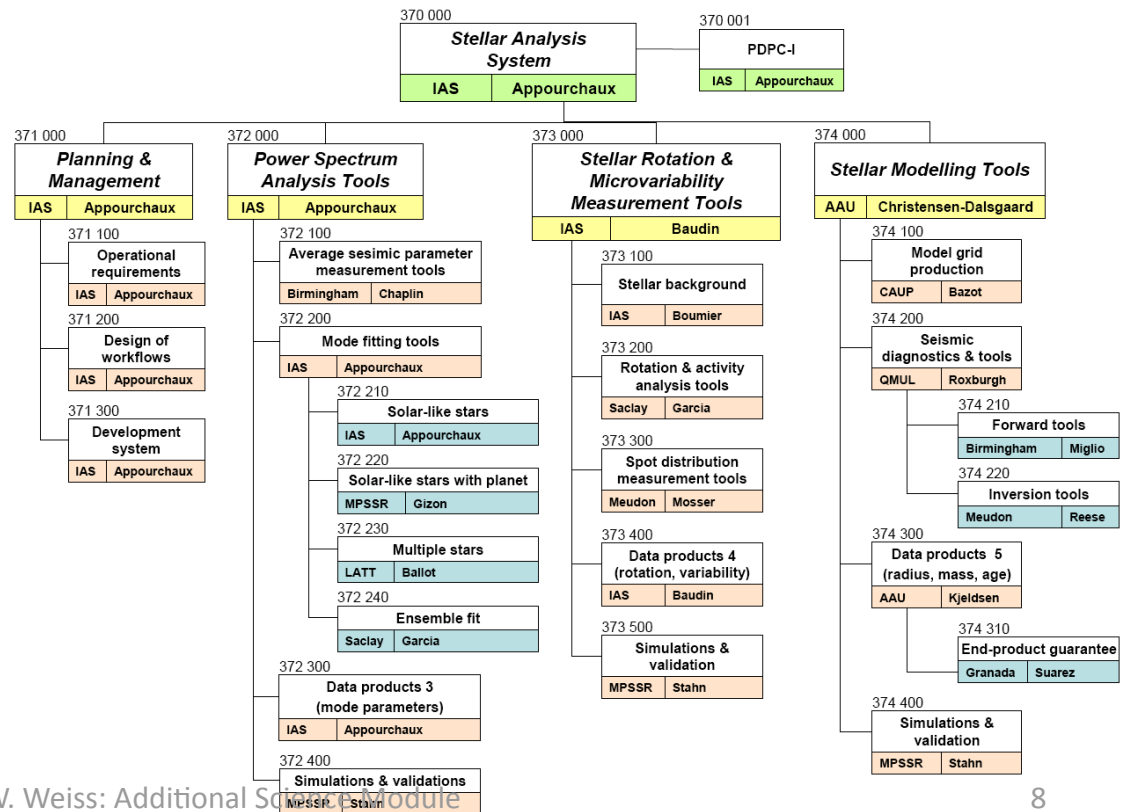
370 000
Stellar Analysis System
IAS | Appourchaux

370 001
PDPC-I
IAS | Appourchaux

371 000
Planning & Management
IAS | Appourchaux

371 100
Operational requirements
IAS | Appourchaux

371 200
Design of workflows
IAS | Appourchaux

371 300
Development system
IAS | Appourchaux

372 000
Power Spectrum Analysis Tools
IAS | Appourchaux

372 100
Average sesimic parameter measurement tools
Birmingham | Chaplin

372 200
Mode fitting tools
IAS | Appourchaux

372 210
Solar-like stars
IAS | Appourchaux

372 220
Solar-like stars with planet
MPSSR | Gizon

372 230
Multiple stars
LATT | Ballot

372 240
Ensemble fit
Saclay | Garcia

372 300
Data products 3 (mode parameters)
IAS | Appourchaux

372 400
Simulations & validations
MPSSR | Stahn

373 000
Stellar Rotation & Microvariability Measurement Tools
IAS | Baudin

373 100
Stellar background
IAS | Boumier

373 200
Rotation & activity analysis tools
Saclay | Garcia

373 300
Spot distribution measurement tools
Meudon | Mosser

373 400
Data products 4 (rotation, variability)
IAS | Baudin

373 500
Simulations & validation
MPSSR | Stahn

374 000
Stellar Modelling Tools
AAU | Christensen-Dalsgaard

374 100
Model grid production
CAUP | Bazot

374 200
Seismic diagnostics & tools
QMUL | Roxburgh

374 210
Forward tools
Birmingham | Miglio

374 220
Inversion tools
Meudon | Reese

374 300
Data products 5 (radius, mass, age)
AAU | Kjeldsen

374 310
End-product guarantee
Granada | Suarez

374 400
Simulations & validation
MPSSR | Stahn

W. Weiss: Additional Science Module

8